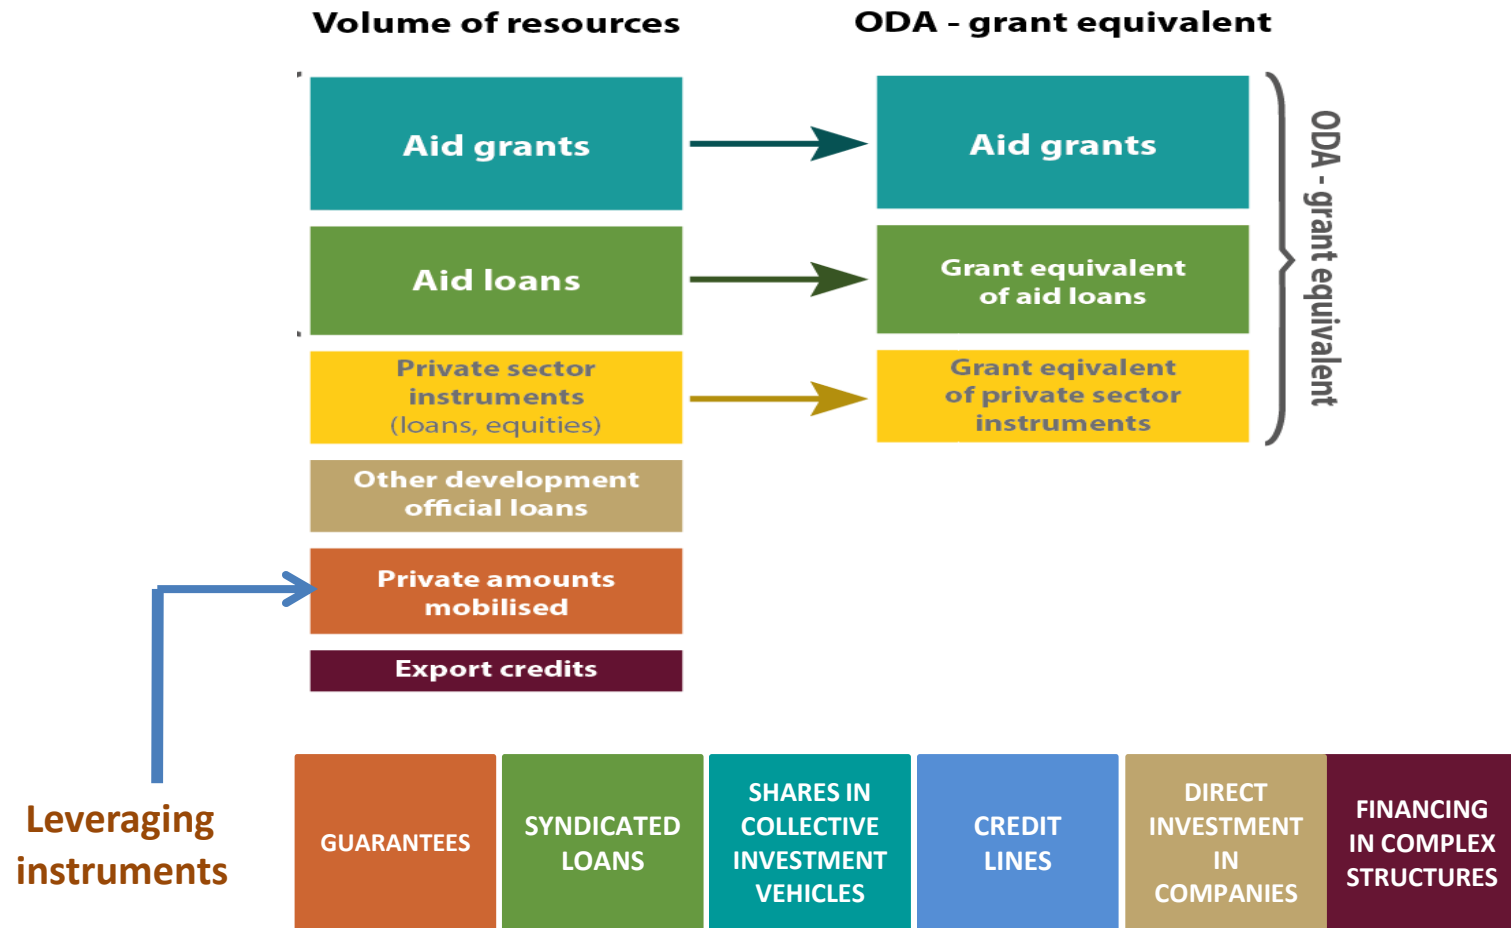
Volume of resources

ODA - grant equivalent

Aid grants

Aid grants

Aid loans

Grant equivalent of aid loans

Private sector instruments (loans, equities)

Grant eqivalent of private sector instruments

ODA - grant equivalent

Other development official loans

Private amounts mobilised

Export credits

Leveraging instruments

GUARANTEES

SYNDICATED LOANS

SHARES IN COLLECTIVE INVESTMENT VEHICLES

CREDIT LINES

DIRECT INVESTMENT IN COMPANIES

FINANCING IN COMPLEX STRUCTURES